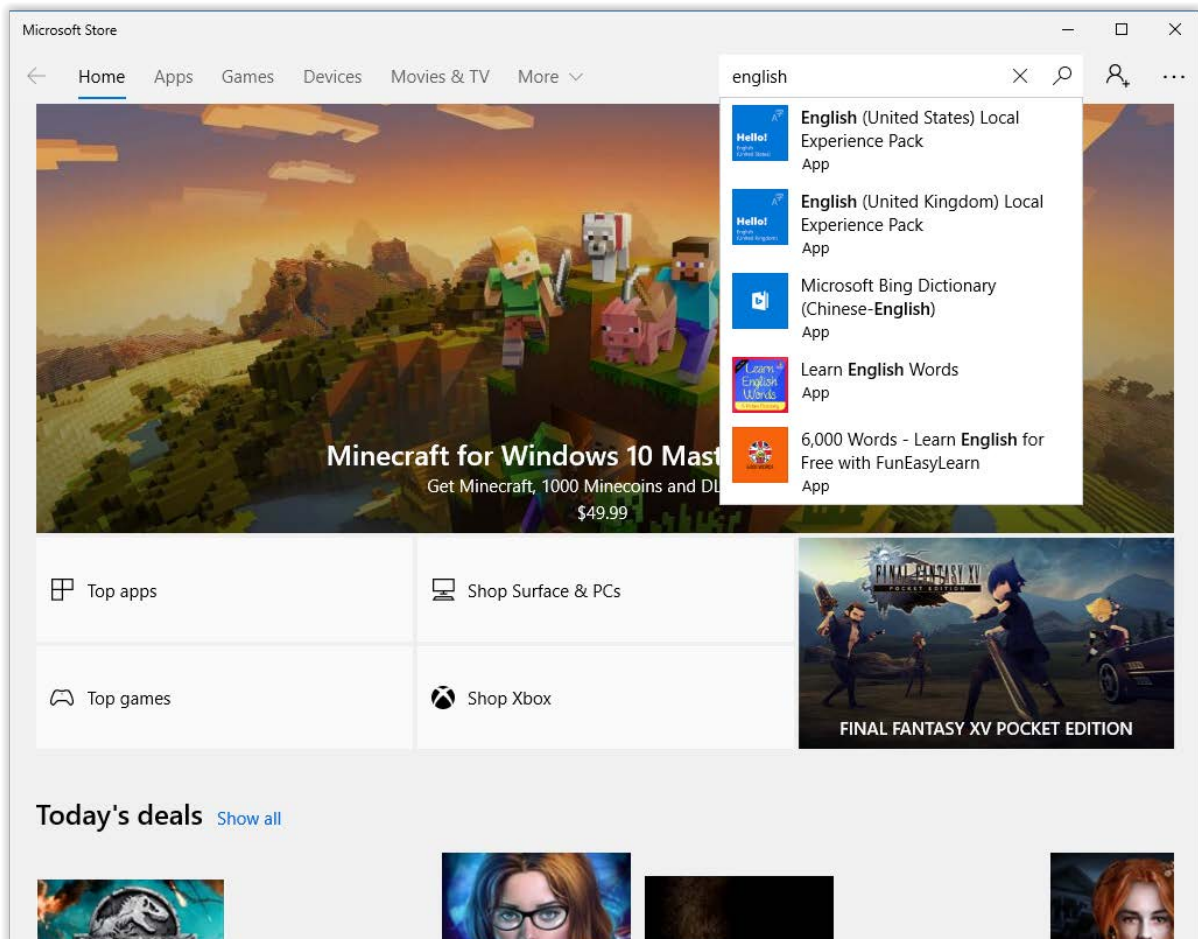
Microsoft Store

Home Apps Games Devices Movies & TV More

english

Hello! English (United States)

English (United States) Local Experience Pack
App

Hello! English (United Kingdom)

English (United Kingdom) Local Experience Pack
App

Microsoft Bing Dictionary (Chinese-English)
App

Learn English Words

Learn English Words
App

6,000 Words - Learn English for Free with FunEasyLearn
App

Minecraft for Windows 10 Mast
Get Minecraft, 1000 Minecoins and DL
$49.99

Top apps

Shop Surface & PCs

FINAL FANTASY XV POCKET EDITION

FINAL FANTASY XV POCKET EDITION

Top games

Shop Xbox

Today's deals Show all